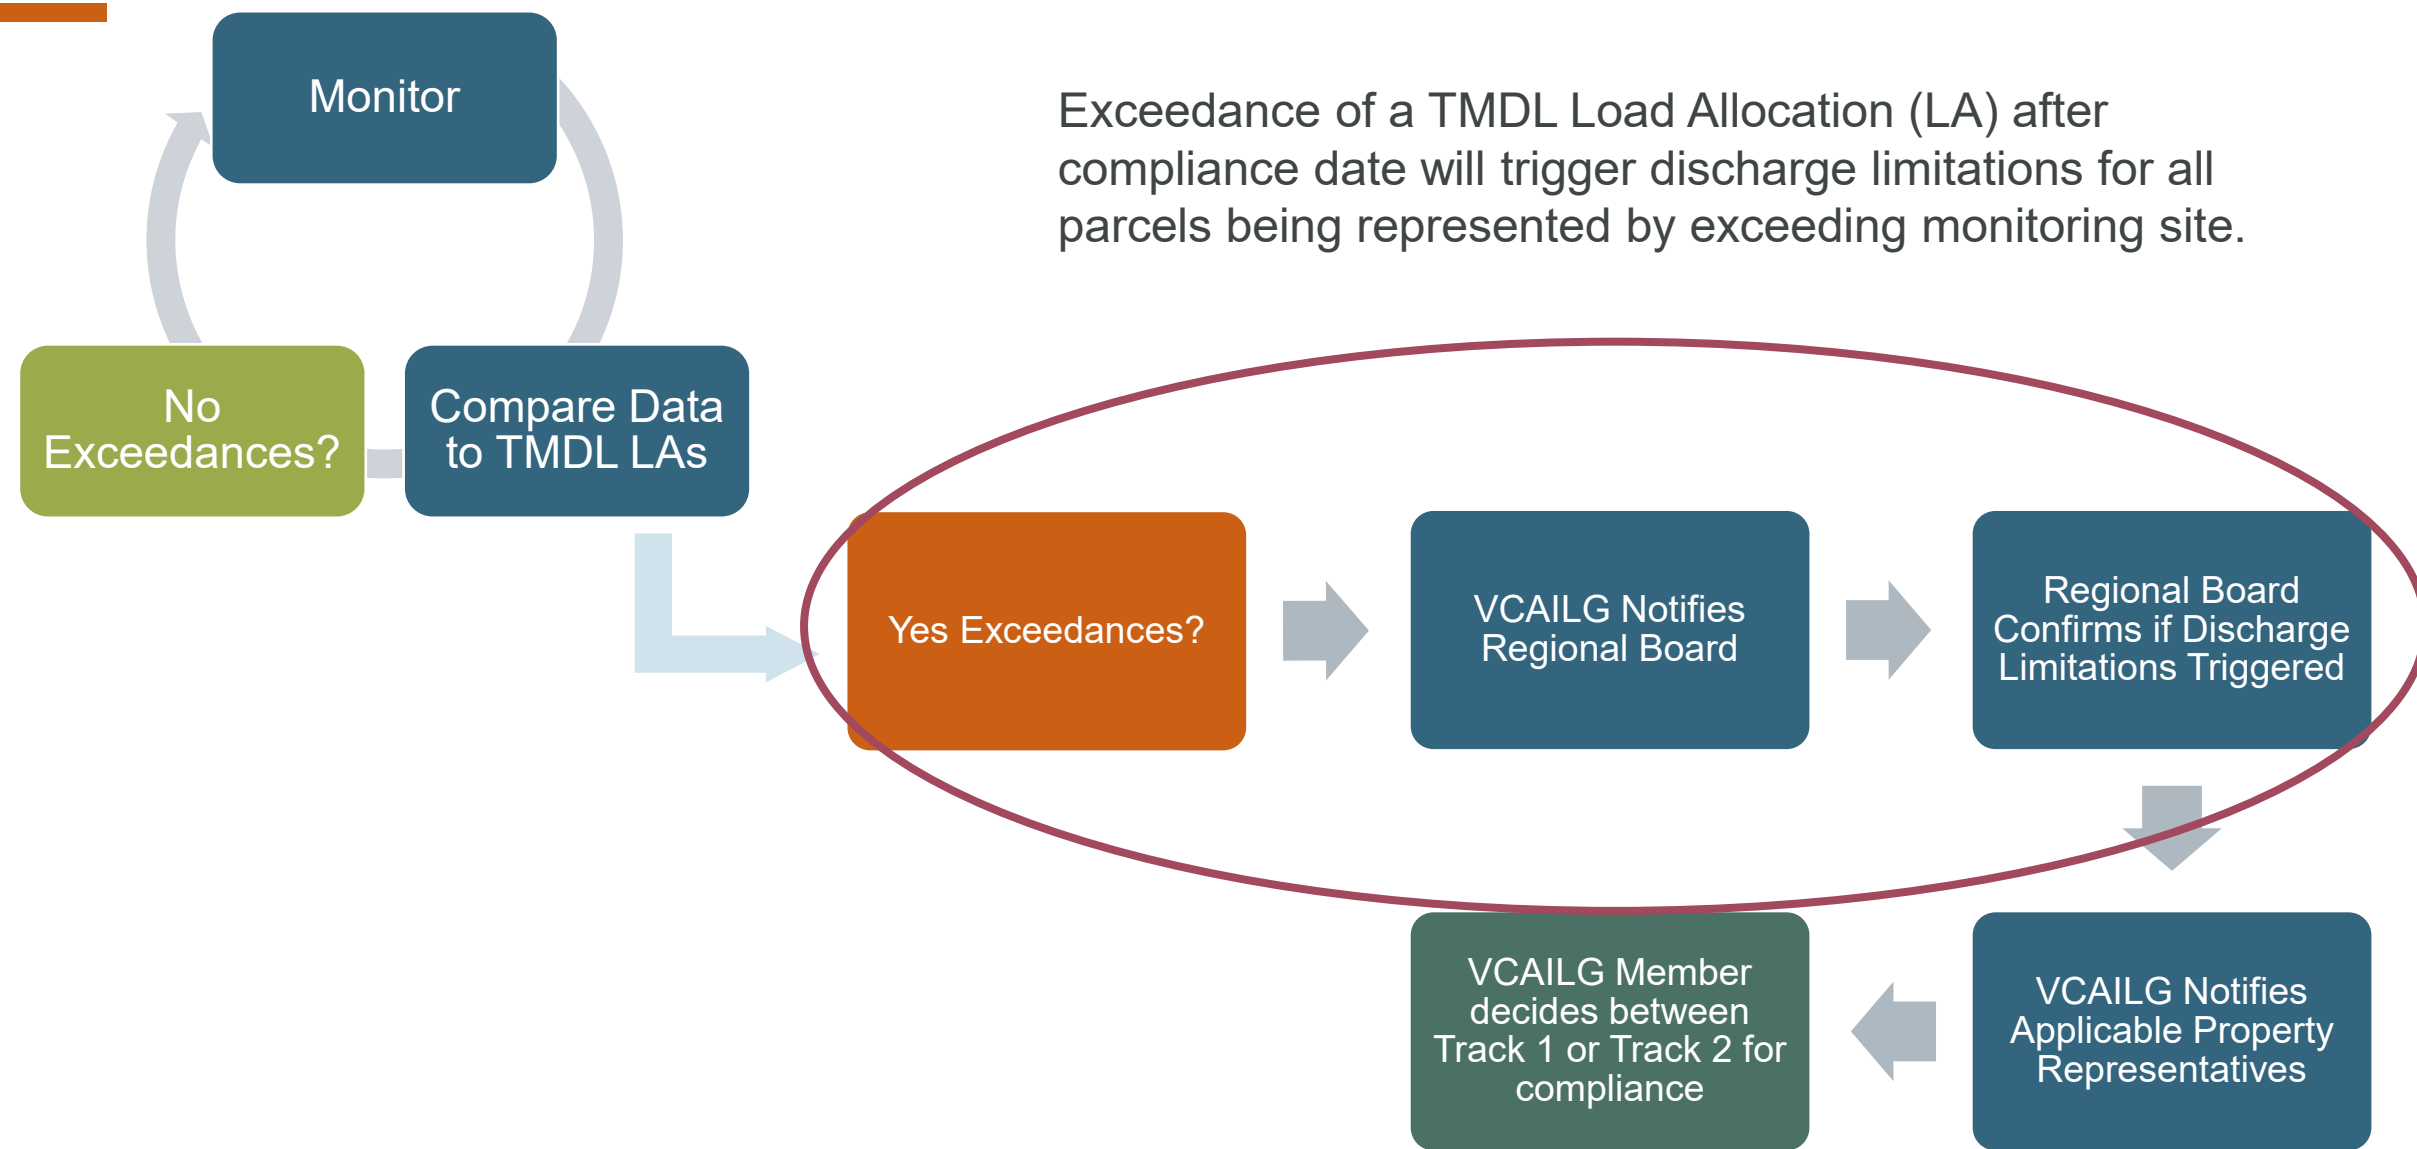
Monitor

Exceedance of a TMDL Load Allocation (LA) after compliance date will trigger discharge limitations for all parcels being represented by exceeding monitoring site.

No Exceedances?

Compare Data to TMDL LAs

Yes Exceedances?

VCAILG Notifies Regional Board

Regional Board Confirms if Discharge Limitations Triggered

VCAILG Notifies Applicable Property Representatives

VCAILG Member decides between Track 1 or Track 2 for compliance